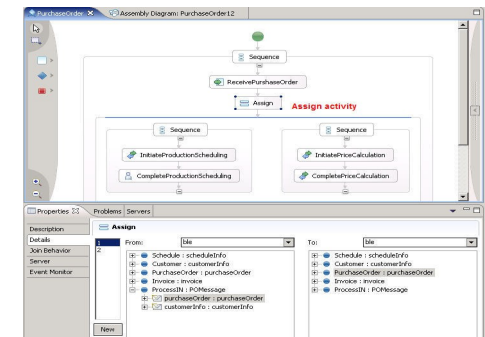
PurchaseOrder
Assembly Diagram: PurchaseOrder12

Sequence
ReceivePurchaseOrder
Assign
Assign activity

Sequence
InitiateProductionScheduling
CompleteProductionScheduling

Sequence
InitiatePriceCalculation
CompletePriceCalculation

Properties
Problems
Servers

Description
Details
Join Behavior
Server
Event Monitor

Assign

1
2

From:
ble

Schedule : scheduleInfo
Customer : customerInfo
PurchaseOrder : purchaseOrder
Invoice : invoice
ProcessIN : POMessage
purchaseOrder : purchaseOrder
customerInfo : customerInfo

To:
ble

Schedule : scheduleInfo
Customer : customerInfo
PurchaseOrder : purchaseOrder
Invoice : invoice
ProcessIN : POMessage

New